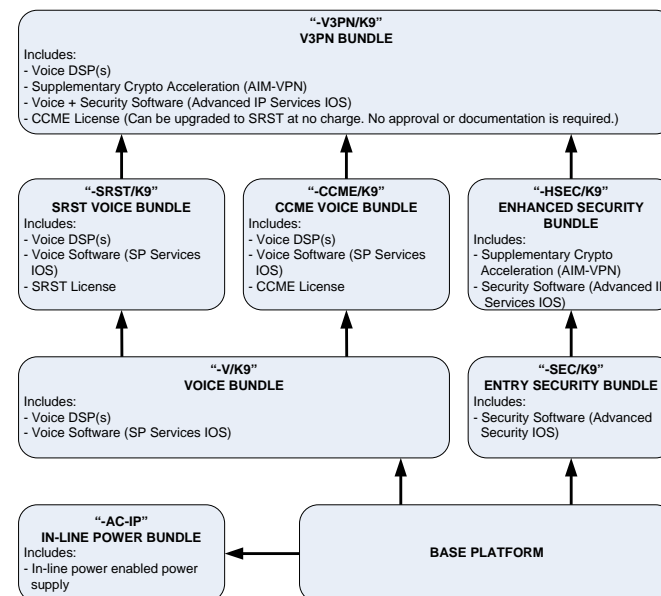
"-V3PN/K9"
V3PN BUNDLE
Includes:
- Voice DSP(s)
- Supplementary Crypto Acceleration (AIM-VPN)
- Voice + Security Software (Advanced IP Services IOS)
- CCME License (Can be upgraded to SRST at no charge. No approval or documentation is required.)

"-SRST/K9"
SRST VOICE BUNDLE
Includes:
- Voice DSP(s)
- Voice Software (SP Services IOS)
- SRST License

"-CCME/K9"
CCME VOICE BUNDLE
Includes:
- Voice DSP(s)
- Voice Software (SP Services IOS)
- CCME License

"-HSEC/K9"
ENHANCED SECURITY BUNDLE
Includes:
- Supplementary Crypto Acceleration (AIM-VPN)
- Security Software (Advanced I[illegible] Services IOS)

"-V/K9"
VOICE BUNDLE
Includes:
- Voice DSP(s)
- Voice Software (SP Services IOS)

"-SEC/K9"
ENTRY SECURITY BUNDLE
Includes:
- Security Software (Advanced Security IOS)

"-AC-IP"
IN-LINE POWER BUNDLE
Includes:
- In-line power enabled power supply

BASE PLATFORM